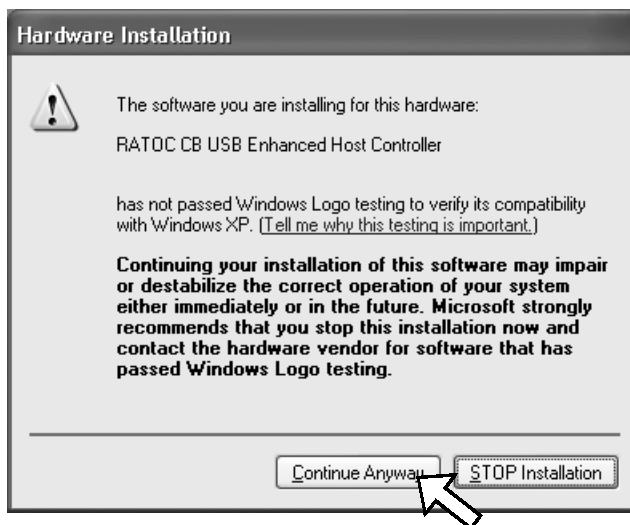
Hardware Installation

The software you are installing for this hardware:

RATOC CB USB Enhanced Host Controller

has not passed Windows Logo testing to verify its compatibility with Windows XP. (Tell me why this testing is important.)

Continuing your installation of this software may impair or destabilize the correct operation of your system either immediately or in the future. Microsoft strongly recommends that you stop this installation now and contact the hardware vendor for software that has passed Windows Logo testing.

Continue Anyway

STOP Installation